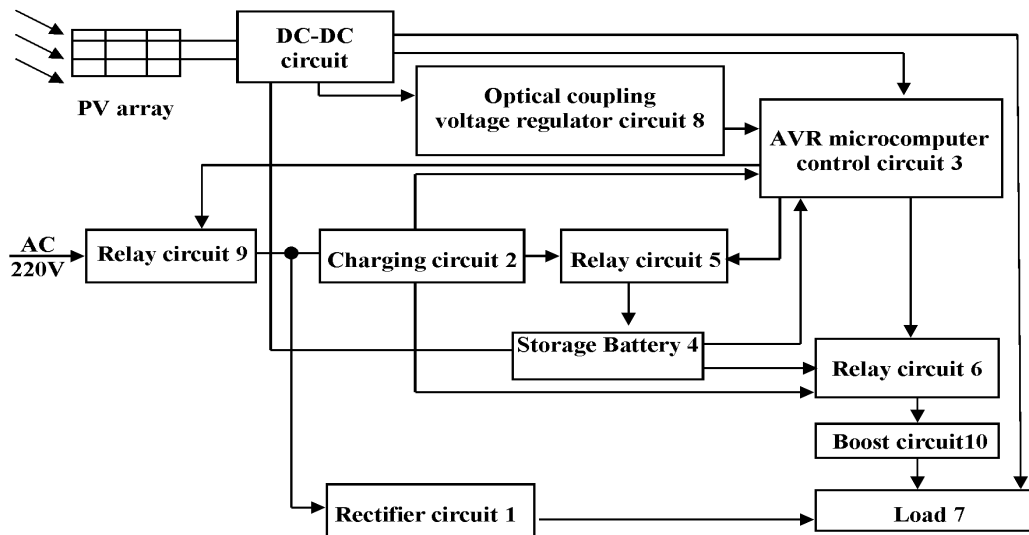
DC-DC circuit

PV array

Optical coupling voltage regulator circuit 8

AVR microcomputer control circuit 3

AC 220V

Relay circuit 9

Charging circuit 2

Relay circuit 5

Storage Battery 4

Relay circuit 6

Boost circuit10

Rectifier circuit 1

Load 7